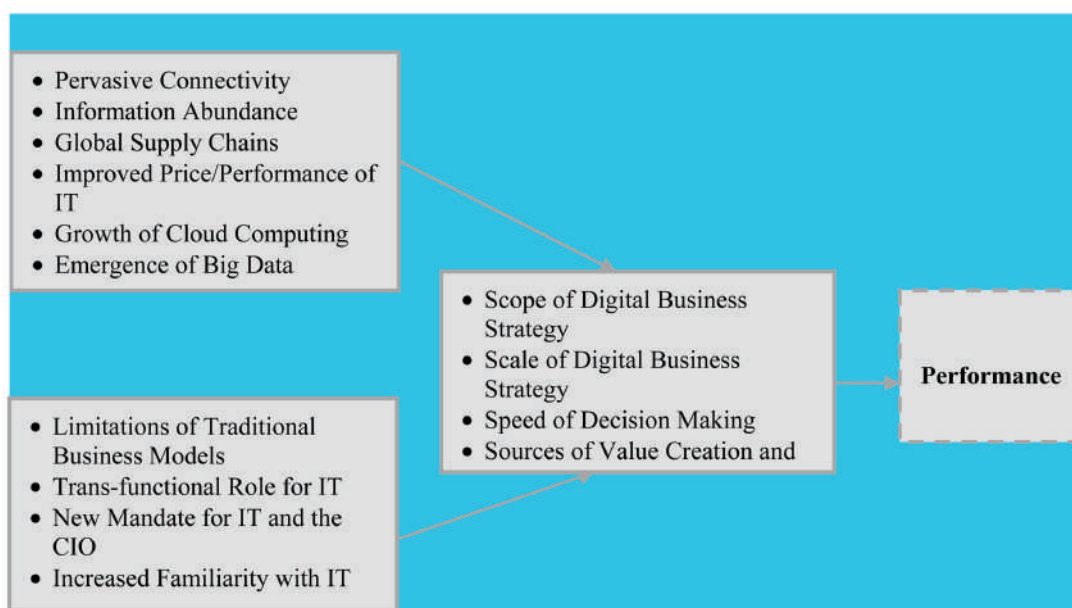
- Pervasive Connectivity
- Information Abundance
- Global Supply Chains
- Improved Price/Performance of IT
- Growth of Cloud Computing
- Emergence of Big Data

- Limitations of Traditional Business Models
- Trans-functional Role for IT
- New Mandate for IT and the CIO
- Increased Familiarity with IT

- Scope of Digital Business Strategy
- Scale of Digital Business Strategy
- Speed of Decision Making
- Sources of Value Creation and

**Performance**